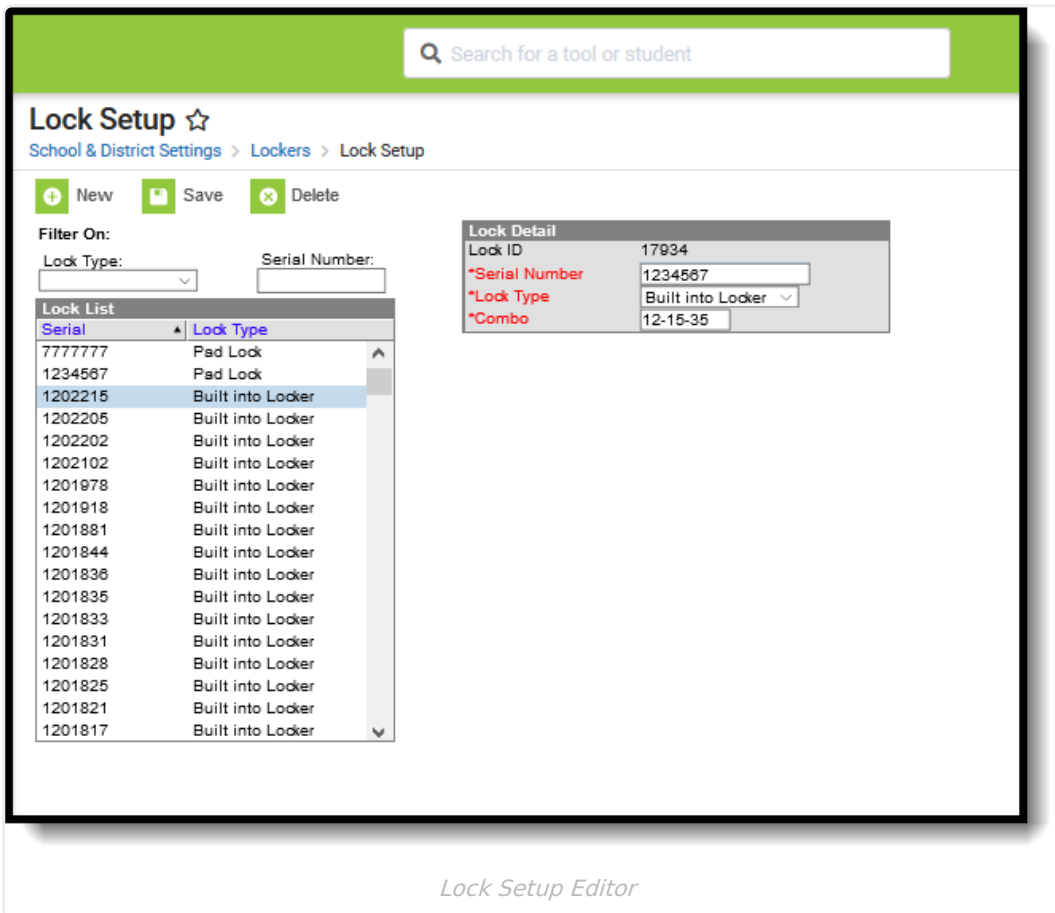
Search for a tool or student

Lock Setup ☆
School & District Settings > Lockers > Lock Setup

New Save Delete

Filter On:
Lock Type:
Serial Number:

Lock List

| Serial | Lock Type |
|---|---|
| 7777777 | Pad Lock |
| 1234567 | Pad Lock |
| 1202215 | Built into Locker |
| 1202205 | Built into Locker |
| 1202202 | Built into Locker |
| 1202102 | Built into Locker |
| 1201978 | Built into Locker |
| 1201918 | Built into Locker |
| 1201881 | Built into Locker |
| 1201844 | Built into Locker |
| 1201836 | Built into Locker |
| 1201835 | Built into Locker |
| 1201833 | Built into Locker |
| 1201831 | Built into Locker |
| 1201828 | Built into Locker |
| 1201825 | Built into Locker |
| 1201821 | Built into Locker |
| 1201817 | Built into Locker |

Lock Detail

| | |
|---|---|
| Lock ID | 17934 |
| *Serial Number | 1234567 |
| *Lock Type | Built into Locker |
| *Combo | 12-15-35 |

Lock Setup Editor